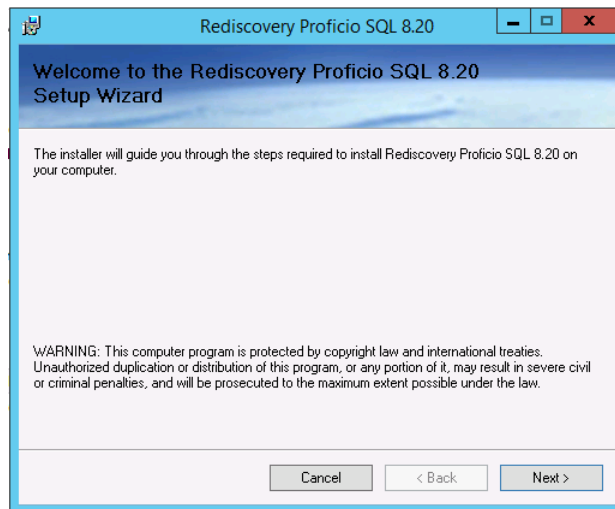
Rediscovery Proficio SQL 8.20

Welcome to the Rediscovery Proficio SQL 8.20 Setup Wizard

The installer will guide you through the steps required to install Rediscovery Proficio SQL 8.20 on your computer.

WARNING: This computer program is protected by copyright law and international treaties. Unauthorized duplication or distribution of this program, or any portion of it, may result in severe civil or criminal penalties, and will be prosecuted to the maximum extent possible under the law.

Cancel
< Back
Next >